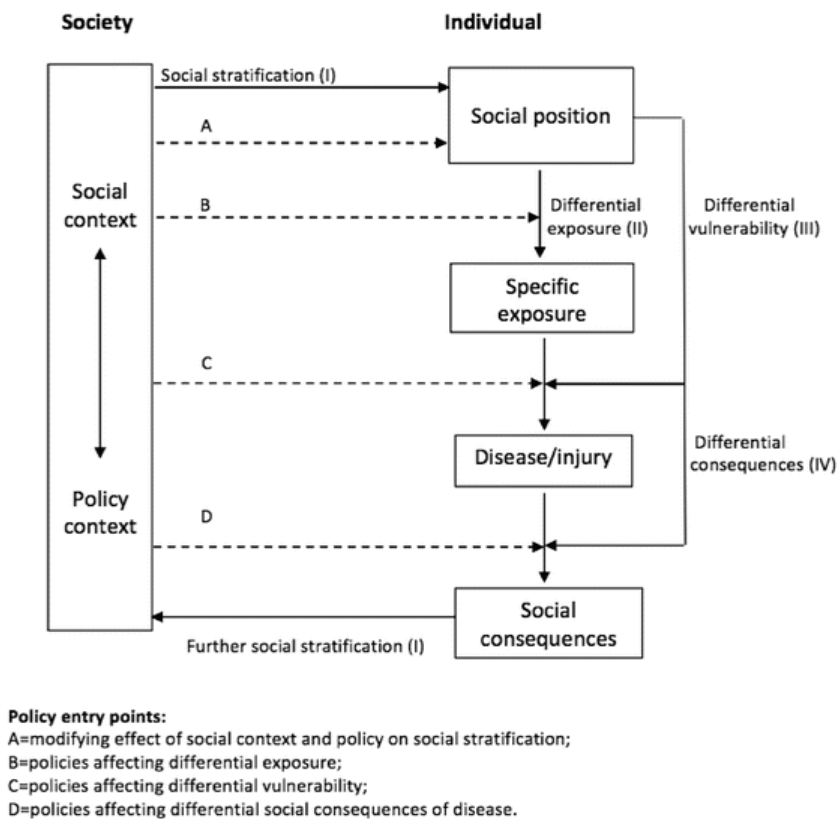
Society

Individual

Social stratification (I)

Social position

A

Social context

B

Differential exposure (II)

Differential vulnerability (III)

Specific exposure

C

Disease/injury

Differential consequences (IV)

Policy context

D

Social consequences

Further social stratification (I)

**Policy entry points:**
A=modifying effect of social context and policy on social stratification;
B=policies affecting differential exposure;
C=policies affecting differential vulnerability;
D=policies affecting differential social consequences of disease.